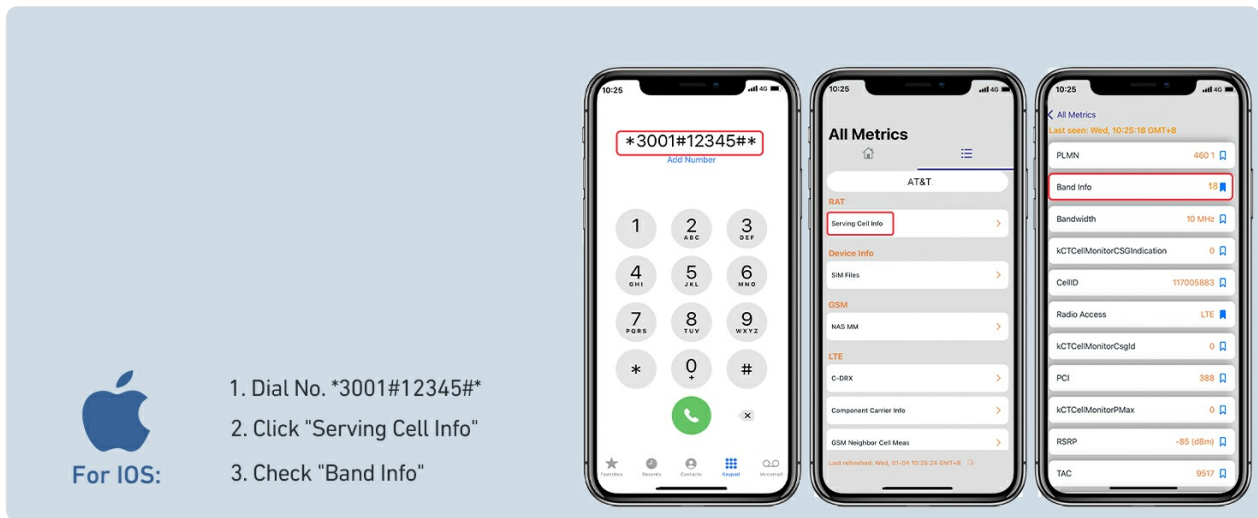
For IOS:

1. Dial No. *3001#12345#*

2. Click "Serving Cell Info"

3. Check "Band Info"

10:25 4G

*3001#12345#*

Add Number

1
2 ABC
3 DEF
4 GHI
5 JKL
6 MNO
7 PQRS
8 TUV
9 WXYZ
*
0 +
#

Favorites Recents Contacts Keypad Voicemail

10:25 4G

All Metrics

AT&T

RAT

Serving Cell Info

Device Info

SIM Files

GSM

NAS MM

LTE

C-DRX

Component Carrier Info

GSM Neighbor Cell Meas

Last refreshed: Wed, 01-04 10:25:24 GMT+8

10:25 4G

All Metrics

Last seen: Wed, 10:25:18 GMT+8

| PLMN | 460 1 |
|---|---|
| Band Info | 18 |
| Bandwidth | 10 MHz |
| kCTCellMonitorCSGIndication | 0 |
| CellID | 117005883 |
| Radio Access | LTE |
| kCTCellMonitorCsgId | 0 |
| PCI | 388 |
| kCTCellMonitorPMax | 0 |
| RSRP | -85 (dBm) |
| TAC | 9517 |